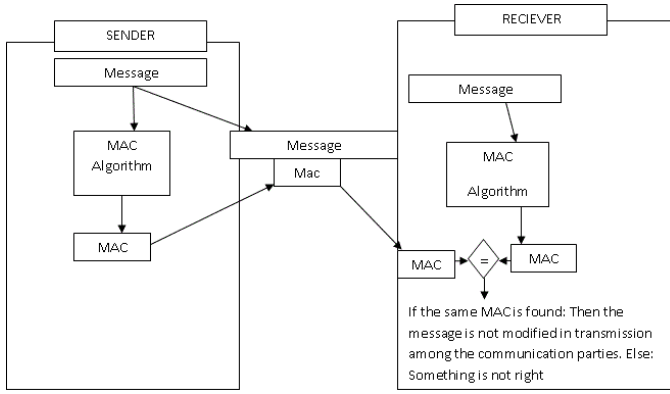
SENDER

Message

MAC Algorithm

MAC

Message

Mac

RECIEVER

Message

MAC

Algorithm

MAC

=

MAC

If the same MAC is found: Then the message is not modified in transmission among the communication parties. Else: Something is not right